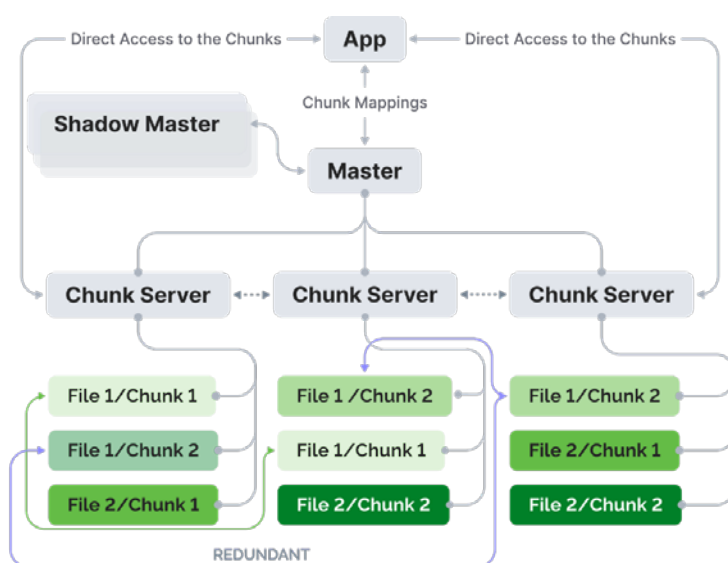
Direct Access to the Chunks

App

Direct Access to the Chunks

Chunk Mappings

Shadow Master

Master

Chunk Server

Chunk Server

Chunk Server

File 1/Chunk 1

File 1/Chunk 2

File 2/Chunk 1

File 1/Chunk 2

File 1/Chunk 1

File 2/Chunk 2

File 1/Chunk 2

File 2/Chunk 1

File 2/Chunk 2

REDUNDANT